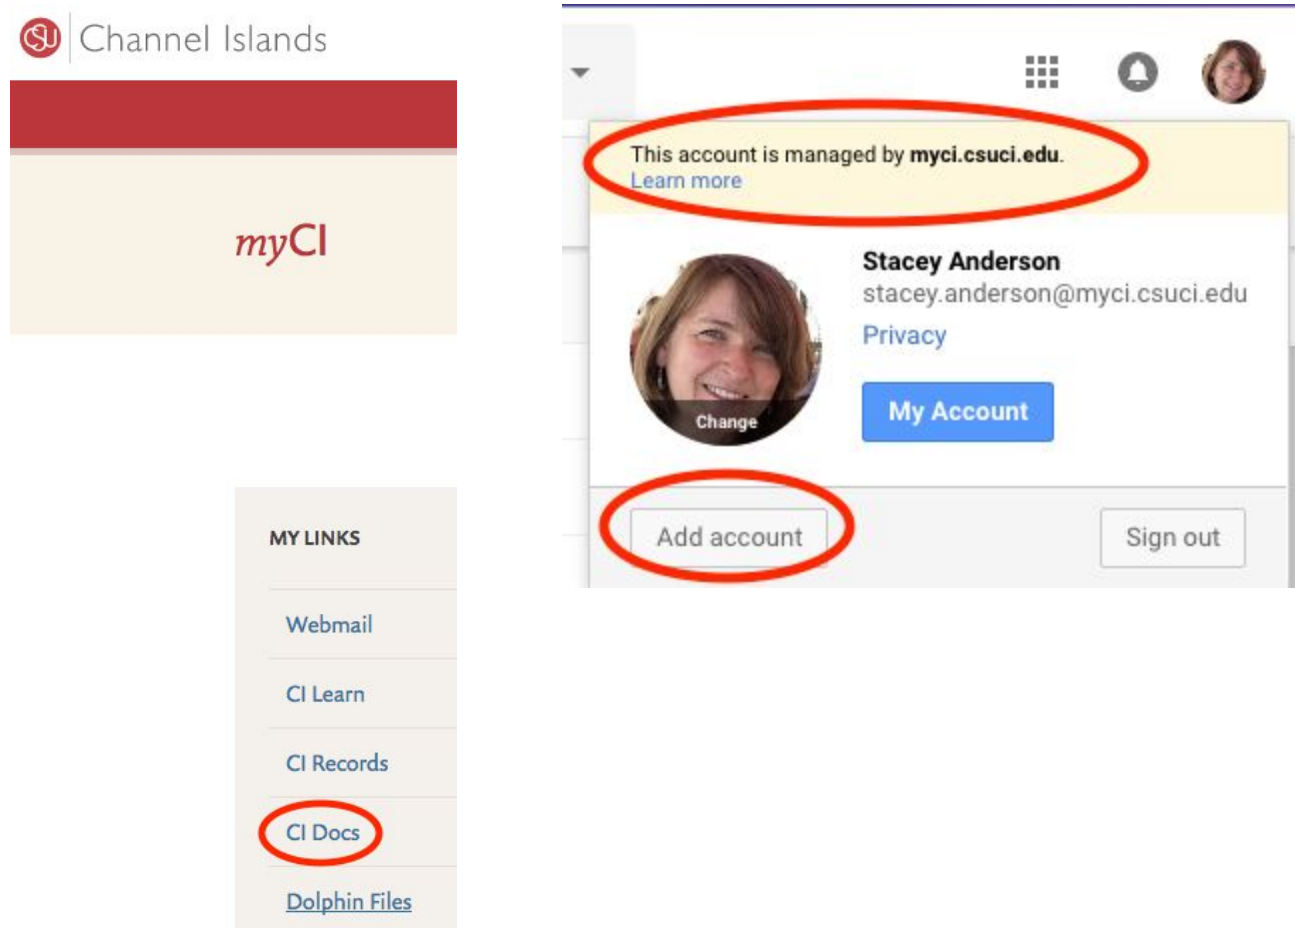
CSU Channel Islands

myCI

MY LINKS

Webmail

CI Learn

CI Records

CI Docs

Dolphin Files

This account is managed by **myci.csuci.edu**.
Learn more

Change

Stacey Anderson
stacey.anderson@myci.csuci.edu
Privacy

My Account

Add account

Sign out